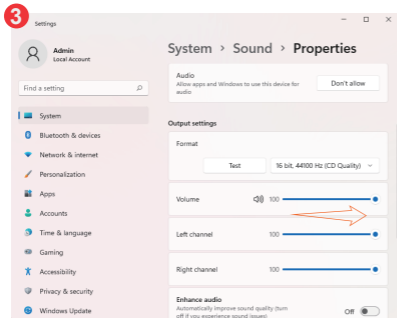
3

Settings

Admin
Local Account

Find a setting

System
Bluetooth & devices
Network & internet
Personalization
Apps
Accounts
Time & language
Gaming
Accessibility
Privacy & security
Windows Update

System > Sound > Properties

Audio
Allow apps and Windows to use this device for audio

Don't allow

Output settings

Format

Test

16 bit, 44100 Hz (CD Quality)

Volume 100

Left channel 100

Right channel 100

Enhance audio
Automatically improve sound quality (turn off if you experience sound issues)

Off